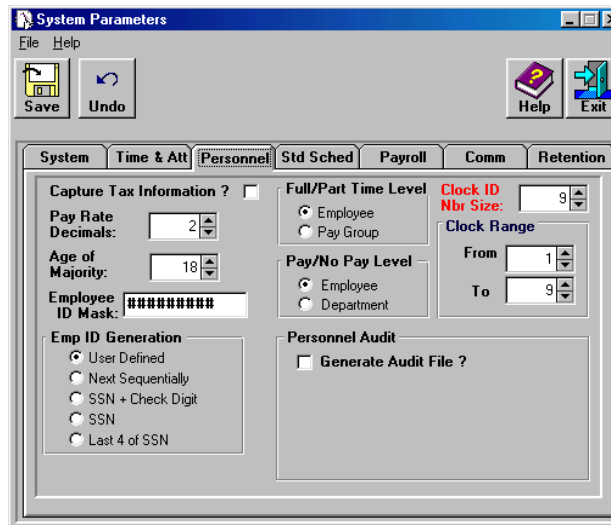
System Parameters

File Help

Save Undo Help Exit

System | Time & Att | Personnel | Std Sched | Payroll | Comm | Retention

Capture Tax Information ?

Pay Rate Decimals: 2

Age of Majority: 18

Employee ID Mask: ##########

Emp ID Generation
User Defined
Next Sequentially
SSN + Check Digit
SSN
Last 4 of SSN

Full/Part Time Level
Employee
Pay Group

Pay/No Pay Level
Employee
Department

Clock ID Nbr Size: 9

Clock Range
From 1
To 9

Personnel Audit
Generate Audit File ?